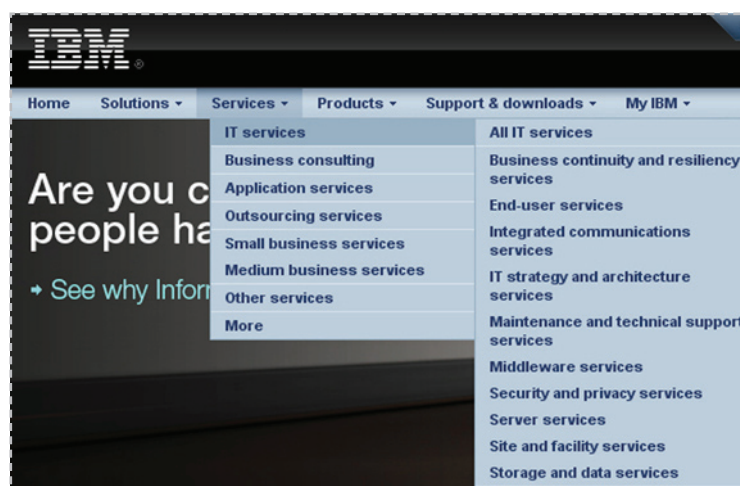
IBM®

Home Solutions ▾ Services ▾ Products ▾ Support & downloads ▾ My IBM ▾

IT services
Business consulting
Application services
Outsourcing services
Small business services
Medium business services
Other services
More

All IT services
Business continuity and resiliency services
End-user services
Integrated communications services
IT strategy and architecture services
Maintenance and technical support services
Middleware services
Security and privacy services
Server services
Site and facility services
Storage and data services

Are you c
people ha

→ See why Inform